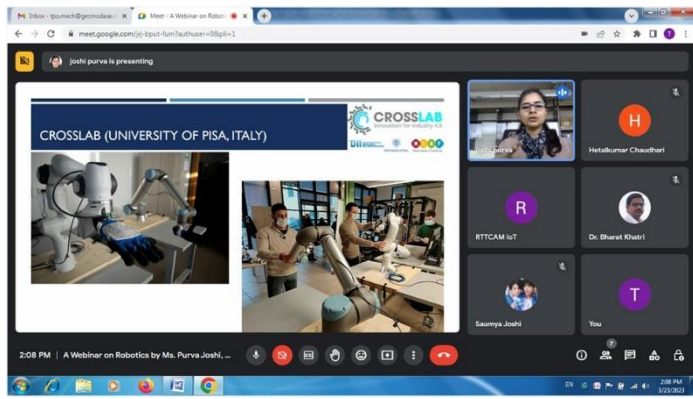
Inbox - tpo.mech@gecmodasa.c ×
Meet - A Webinar on Robo ×
+
meet.google.com/jrj-bjput-fum?authuser=0&pli=1
joshi purva is presenting
CROSSLAB (UNIVERSITY OF PISA, ITALY)
CROSSLAB
Innovation for Industry 4.0
joshi purva
H
Hetalkumar Chaudhari
R
RTTCAM IoT
Dr. Bharat Khatri
Saumya Joshi
T
You
2:08 PM | A Webinar on Robotics by Ms. Purva Joshi, ...
7
EN
2:08 PM
3/23/2023